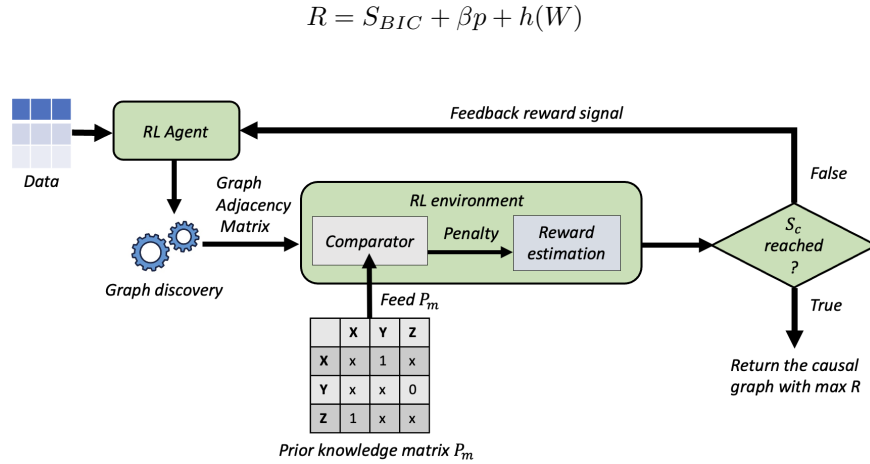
$R = S_{BIC} + \beta p + h(W)$

Data

RL Agent

Feedback reward signal

Graph Adjacency Matrix

Graph discovery

RL environment

Comparator

Penalty

Reward estimation

$S_c$ reached ?

False

True

Return the causal graph with max R

Feed $P_m$

|   | X | Y | Z |
|---|---|---|---|
| X | x | 1 | x |
| Y | x | x | 0 |
| Z | 1 | x | x |

Prior knowledge matrix $P_m$